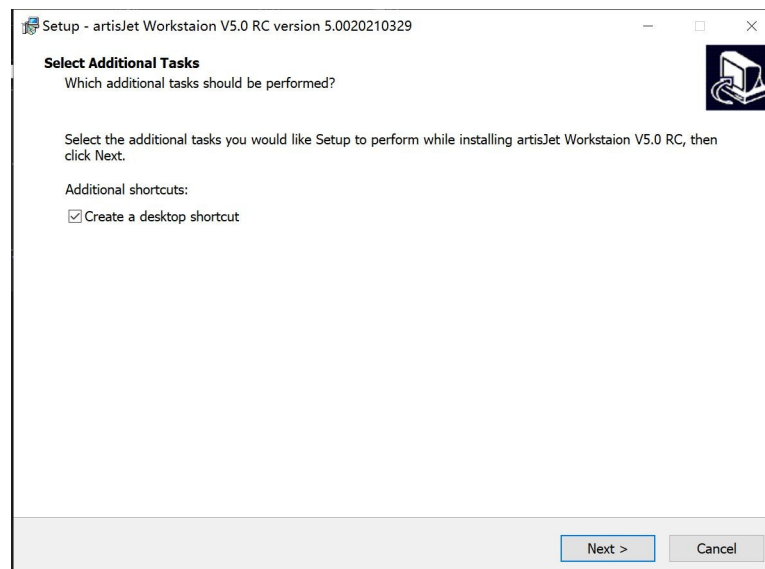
Setup - artisJet Workstaion V5.0 RC version 5.0020210329

Select Additional Tasks
Which additional tasks should be performed?

Select the additional tasks you would like Setup to perform while installing artisJet Workstaion V5.0 RC, then click Next.

Additional shortcuts:

☑ Create a desktop shortcut

Next >
Cancel